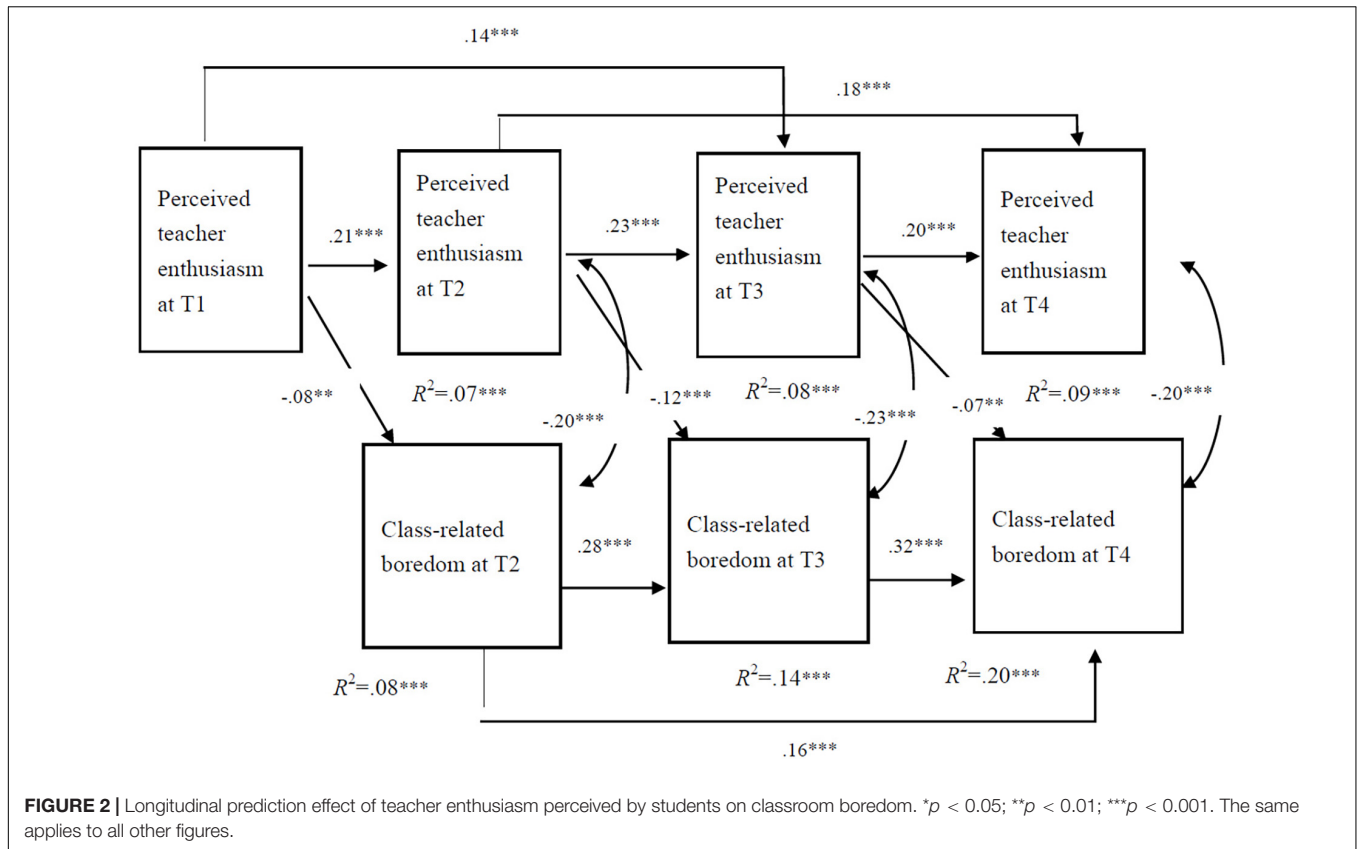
.14***

.18***

Perceived teacher enthusiasm at T1

.21***

Perceived teacher enthusiasm at T2

.23***

Perceived teacher enthusiasm at T3

.20***

Perceived teacher enthusiasm at T4

-.08**

$R^2$=.07***

-.20***

-.12***

$R^2$=.08***

-.23***

-.07**

$R^2$=.09***

-.20***

Class-related boredom at T2

.28***

Class-related boredom at T3

.32***

Class-related boredom at T4

$R^2$=.08***

$R^2$=.14***

$R^2$=.20***

.16***

**FIGURE 2 |** Longitudinal prediction effect of teacher enthusiasm perceived by students on classroom boredom. *$p$ < 0.05; **$p$ < 0.01; ***$p$ < 0.001. The same applies to all other figures.